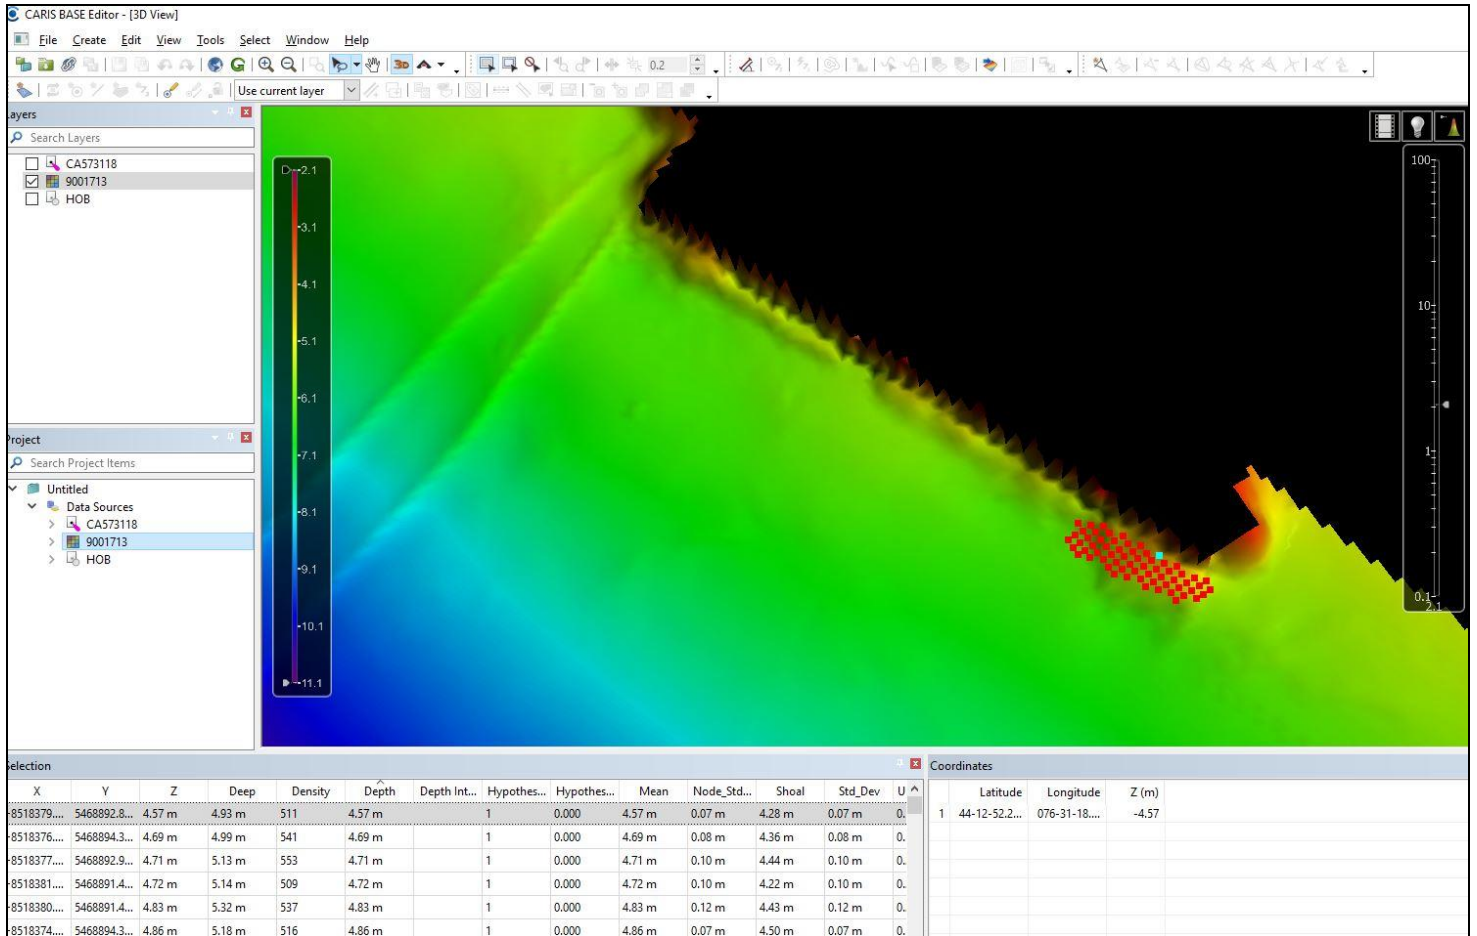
CARIS BASE Editor - [3D View]

File Create Edit View Tools Select Window Help

0.2

Use current layer

ayers

Search Layers

CA573118
9001713
HOB

roject

Search Project Items

Untitled
Data Sources
CA573118
9001713
HOB

-2.1
-3.1
-4.1
-5.1
-6.1
-7.1
-8.1
-9.1
-10.1
-11.1

100
10
1
0.1
2.1

election

| X | Y | Z | Deep | Density | Depth | Depth Int... | Hypothes... | Hypothes... | Mean | Node_Std... | Shoal | Std_Dev | U |
|---|---|---|---|---|---|---|---|---|---|---|---|---|---|
| 8518379.... | 5468892.8... | 4.57 m | 4.93 m | 511 | 4.57 m | | 1 | 0.000 | 4.57 m | 0.07 m | 4.28 m | 0.07 m | 0. |
| 8518376.... | 5468894.3... | 4.69 m | 4.99 m | 541 | 4.69 m | | 1 | 0.000 | 4.69 m | 0.08 m | 4.36 m | 0.08 m | 0. |
| 8518377.... | 5468892.9... | 4.71 m | 5.13 m | 553 | 4.71 m | | 1 | 0.000 | 4.71 m | 0.10 m | 4.44 m | 0.10 m | 0. |
| 8518381.... | 5468891.4... | 4.72 m | 5.14 m | 509 | 4.72 m | | 1 | 0.000 | 4.72 m | 0.10 m | 4.22 m | 0.10 m | 0. |
| 8518380.... | 5468891.4... | 4.83 m | 5.32 m | 537 | 4.83 m | | 1 | 0.000 | 4.83 m | 0.12 m | 4.43 m | 0.12 m | 0. |
| 8518374.... | 5468894.3... | 4.86 m | 5.18 m | 516 | 4.86 m | | 1 | 0.000 | 4.86 m | 0.07 m | 4.50 m | 0.07 m | 0. |

Coordinates

| | Latitude | Longitude | Z (m) |
|---|---|---|---|
| 1 | 44-12-52.2... | 076-31-18.... | -4.57 |